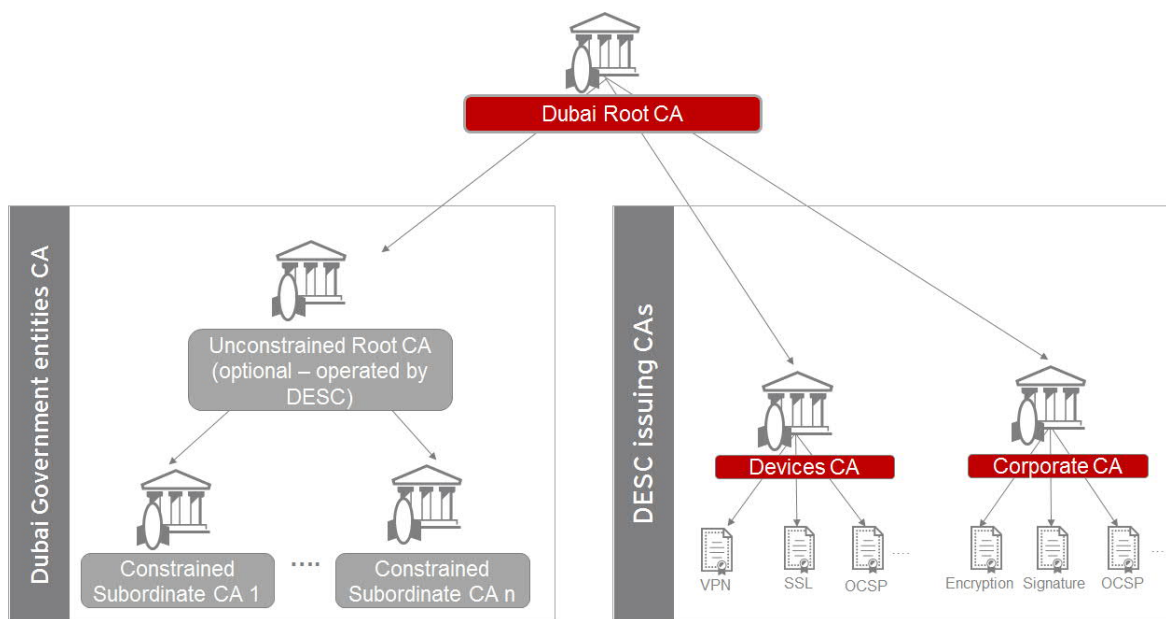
Dubai Root CA

Dubai Government entities CA

Unconstrained Root CA (optional – operated by DESC)

Constrained Subordinate CA 1

....

Constrained Subordinate CA n

DESC issuing CAs

Devices CA

VPN

SSL

OCSP

....

Corporate CA

Encryption

Signature

OCSP

....